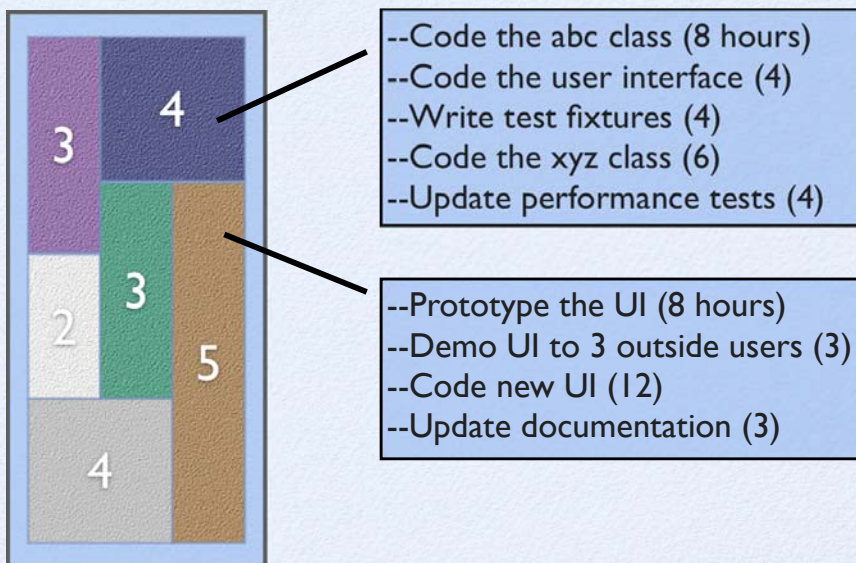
3

4

2

3

5

4

--Code the abc class (8 hours)
--Code the user interface (4)
--Write test fixtures (4)
--Code the xyz class (6)
--Update performance tests (4)

--Prototype the UI (8 hours)
--Demo UI to 3 outside users (3)
--Code new UI (12)
--Update documentation (3)